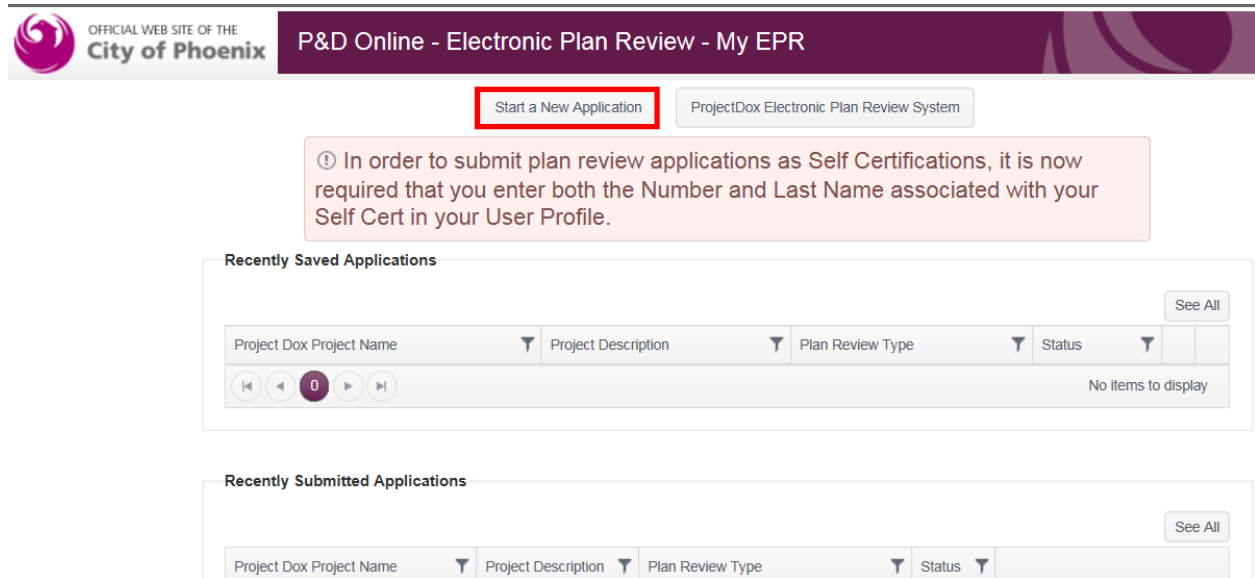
OFFICIAL WEB SITE OF THE
City of Phoenix

P&D Online - Electronic Plan Review - My EPR

Start a New Application

ProjectDox Electronic Plan Review System

ⓘ In order to submit plan review applications as Self Certifications, it is now required that you enter both the Number and Last Name associated with your Self Cert in your User Profile.

Recently Saved Applications

See All

| Project Dox Project Name | Project Description | Plan Review Type | Status | |
|---|---|---|---|---|

0

No items to display

Recently Submitted Applications

See All

| Project Dox Project Name | Project Description | Plan Review Type | Status | |
|---|---|---|---|---|